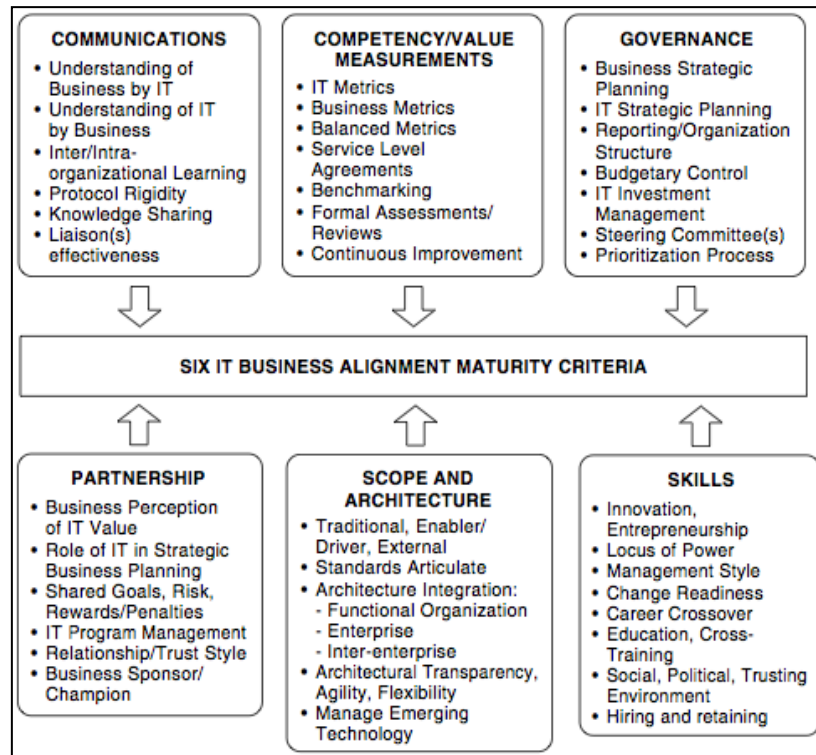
COMMUNICATIONS
- Understanding of Business by IT
- Understanding of IT by Business
- Inter/Intra-organizational Learning
- Protocol Rigidity
- Knowledge Sharing
- Liaison(s) effectiveness

COMPETENCY/VALUE MEASUREMENTS
- IT Metrics
- Business Metrics
- Balanced Metrics
- Service Level Agreements
- Benchmarking
- Formal Assessments/ Reviews
- Continuous Improvement

GOVERNANCE
- Business Strategic Planning
- IT Strategic Planning
- Reporting/Organization Structure
- Budgetary Control
- IT Investment Management
- Steering Committee(s)
- Prioritization Process

SIX IT BUSINESS ALIGNMENT MATURITY CRITERIA

PARTNERSHIP
- Business Perception of IT Value
- Role of IT in Strategic Business Planning
- Shared Goals, Risk, Rewards/Penalties
- IT Program Management
- Relationship/Trust Style
- Business Sponsor/ Champion

SCOPE AND ARCHITECTURE
- Traditional, Enabler/ Driver, External
- Standards Articulate
- Architecture Integration:
  - Functional Organization
  - Enterprise
  - Inter-enterprise
- Architectural Transparency, Agility, Flexibility
- Manage Emerging Technology

SKILLS
- Innovation, Entrepreneurship
- Locus of Power
- Management Style
- Change Readiness
- Career Crossover
- Education, Cross-Training
- Social, Political, Trusting Environment
- Hiring and retaining